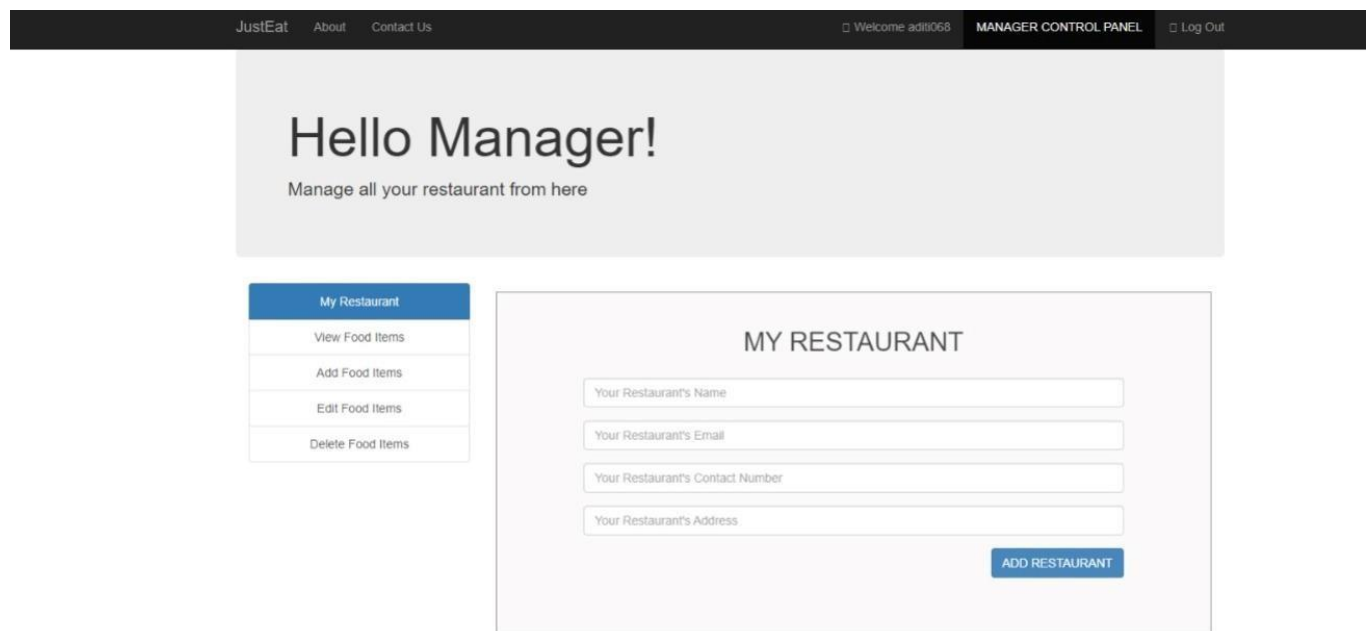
JustEat About Contact Us

Welcome aditi068 MANAGER CONTROL PANEL Log Out

Hello Manager!

Manage all your restaurant from here

My Restaurant
View Food Items
Add Food Items
Edit Food Items
Delete Food Items

MY RESTAURANT

Your Restaurant's Name

Your Restaurant's Email

Your Restaurant's Contact Number

Your Restaurant's Address

ADD RESTAURANT